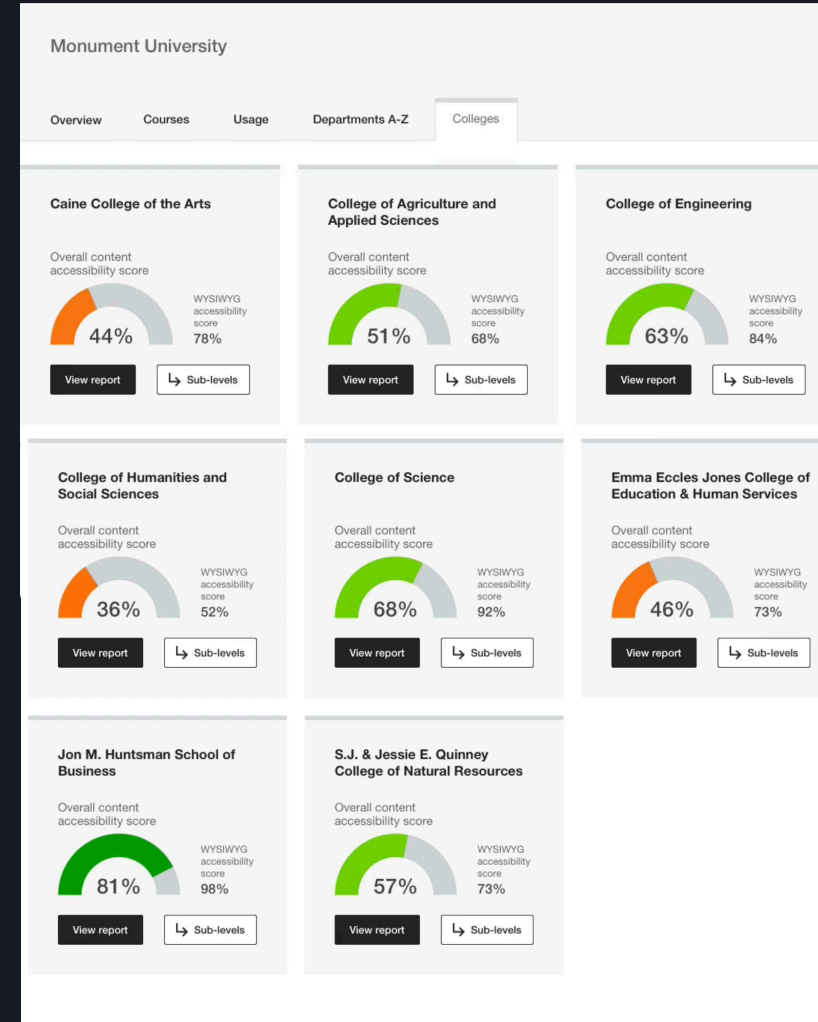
Monument University

Overview Courses Usage Departments A-Z Colleges

Caine College of the Arts
Overall content accessibility score
44%
WYSIWYG accessibility score
78%
View report
↳ Sub-levels

College of Agriculture and Applied Sciences
Overall content accessibility score
51%
WYSIWYG accessibility score
68%
View report
↳ Sub-levels

College of Engineering
Overall content accessibility score
63%
WYSIWYG accessibility score
84%
View report
↳ Sub-levels

College of Humanities and Social Sciences
Overall content accessibility score
36%
WYSIWYG accessibility score
52%
View report
↳ Sub-levels

College of Science
Overall content accessibility score
68%
WYSIWYG accessibility score
92%
View report
↳ Sub-levels

Emma Eccles Jones College of Education & Human Services
Overall content accessibility score
46%
WYSIWYG accessibility score
73%
View report
↳ Sub-levels

Jon M. Huntsman School of Business
Overall content accessibility score
81%
WYSIWYG accessibility score
98%
View report
↳ Sub-levels

S.J. & Jessie E. Quinney College of Natural Resources
Overall content accessibility score
57%
WYSIWYG accessibility score
73%
View report
↳ Sub-levels